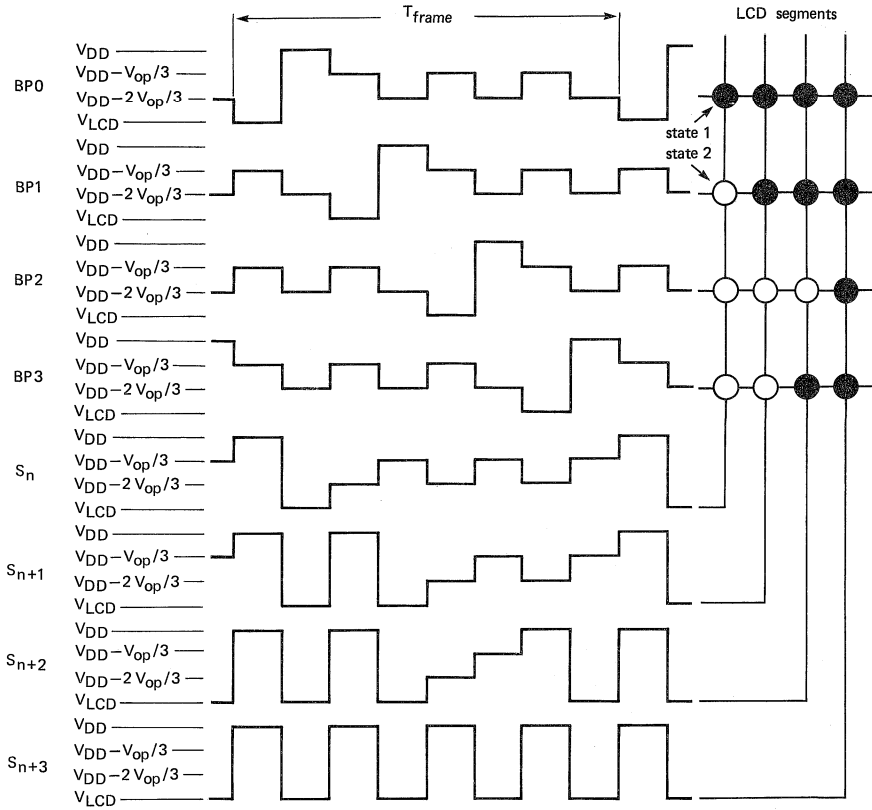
$T_{frame}$

LCD segments

BP0
$V_{DD}$
$V_{DD}-V_{op}/3$
$V_{DD}-2\,V_{op}/3$
$V_{LCD}$

state 1
state 2

BP1
$V_{DD}$
$V_{DD}-V_{op}/3$
$V_{DD}-2\,V_{op}/3$
$V_{LCD}$

BP2
$V_{DD}$
$V_{DD}-V_{op}/3$
$V_{DD}-2\,V_{op}/3$
$V_{LCD}$

BP3
$V_{DD}$
$V_{DD}-V_{op}/3$
$V_{DD}-2\,V_{op}/3$
$V_{LCD}$

$S_n$
$V_{DD}$
$V_{DD}-V_{op}/3$
$V_{DD}-2\,V_{op}/3$
$V_{LCD}$

$S_{n+1}$
$V_{DD}$
$V_{DD}-V_{op}/3$
$V_{DD}-2\,V_{op}/3$
$V_{LCD}$

$S_{n+2}$
$V_{DD}$
$V_{DD}-V_{op}/3$
$V_{DD}-2\,V_{op}/3$
$V_{LCD}$

$S_{n+3}$
$V_{DD}$
$V_{DD}-V_{op}/3$
$V_{DD}-2\,V_{op}/3$
$V_{LCD}$